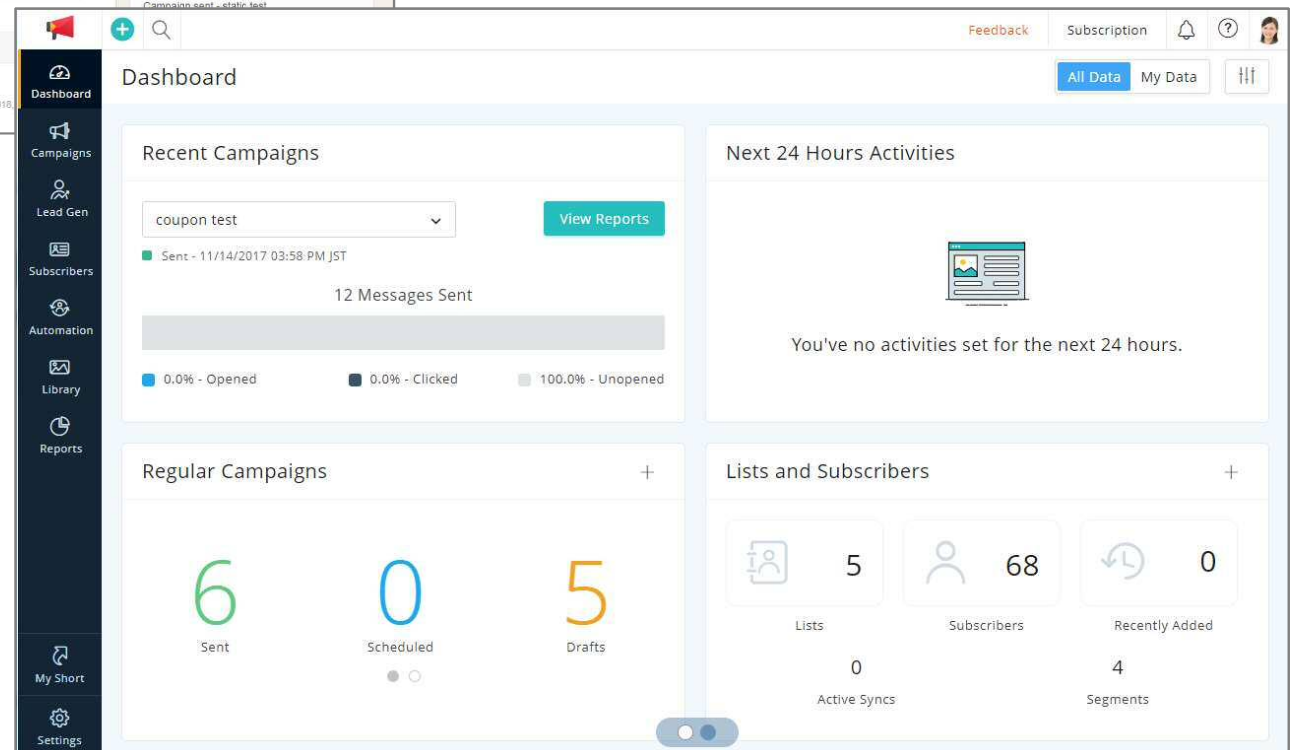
Campaign sent - static test

Feedback Subscription

Dashboard

All Data My Data

Dashboard
Campaigns
Lead Gen
Subscribers
Automation
Library
Reports

Recent Campaigns

coupon test

View Reports

Sent - 11/14/2017 03:58 PM JST

12 Messages Sent

0.0% - Opened 0.0% - Clicked 100.0% - Unopened

Next 24 Hours Activities

You've no activities set for the next 24 hours.

Regular Campaigns +

6 Sent

0 Scheduled

5 Drafts

Lists and Subscribers +

5 Lists

68 Subscribers

0 Recently Added

0 Active Syncs

4 Segments

My Short

Settings